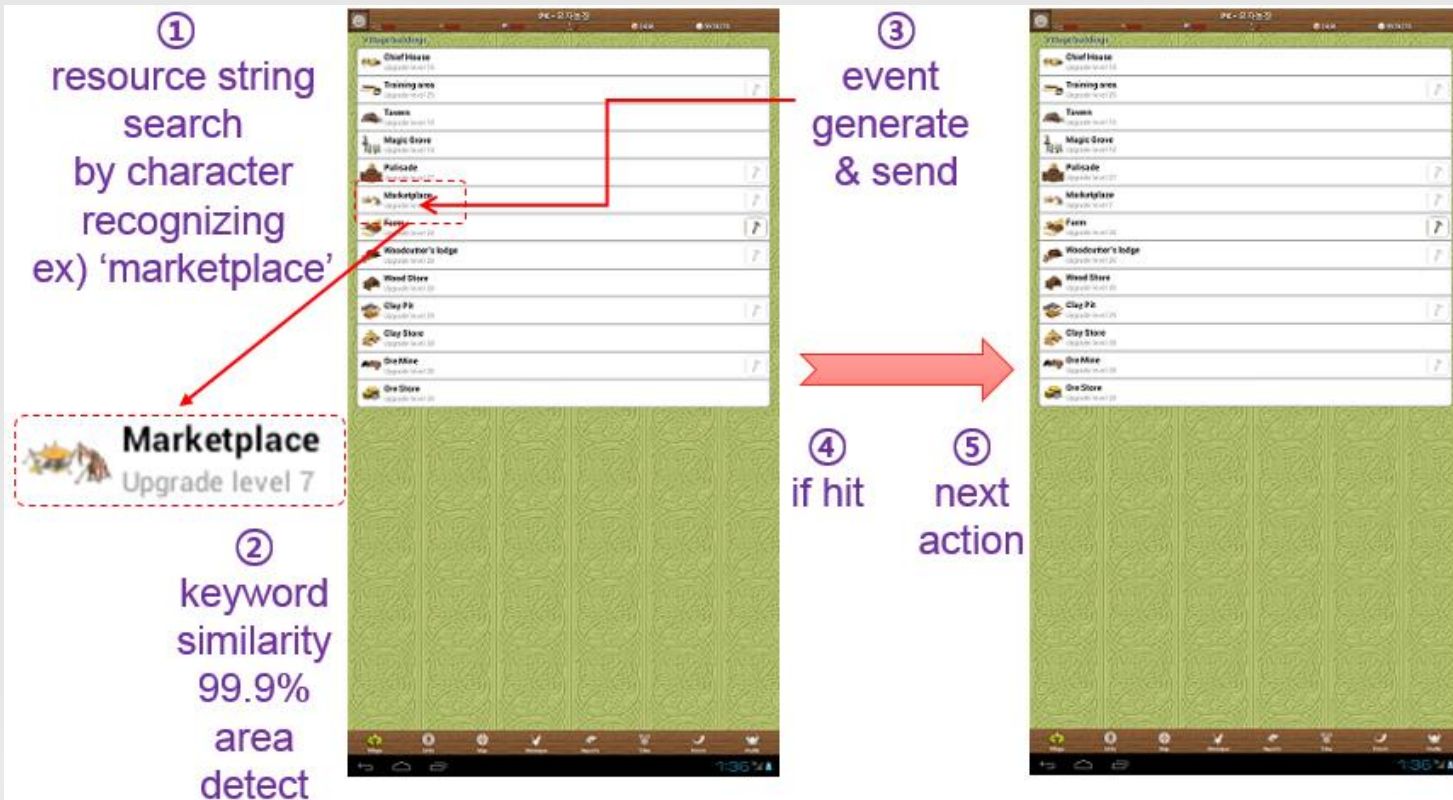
①
resource string search by character recognizing ex) 'marketplace'

Village buildings
Chief House
Upgrade level 14
Training area
Upgrade level 25
Tavern
Upgrade level 10
Magic Grove
Upgrade level 10
Palisade
Upgrade level 27
Marketplace
Upgrade level 7
Farm
Upgrade level 26
Woodcutter's lodge
Upgrade level 26
Wood Store
Upgrade level 20
Clay Pit
Upgrade level 29
Clay Store
Upgrade level 20
Ore Mine
Upgrade level 28
Ore Store
Upgrade level 20

Marketplace
Upgrade level 7

②
keyword similarity 99.9% area detect

③
event generate & send

④
if hit

⑤
next action

Village buildings
Chief House
Upgrade level 14
Training area
Upgrade level 25
Tavern
Upgrade level 10
Magic Grove
Upgrade level 10
Palisade
Upgrade level 27
Marketplace
Upgrade level 7
Farm
Upgrade level 26
Woodcutter's lodge
Upgrade level 26
Wood Store
Upgrade level 20
Clay Pit
Upgrade level 29
Clay Store
Upgrade level 20
Ore Mine
Upgrade level 28
Ore Store
Upgrade level 20

1:36